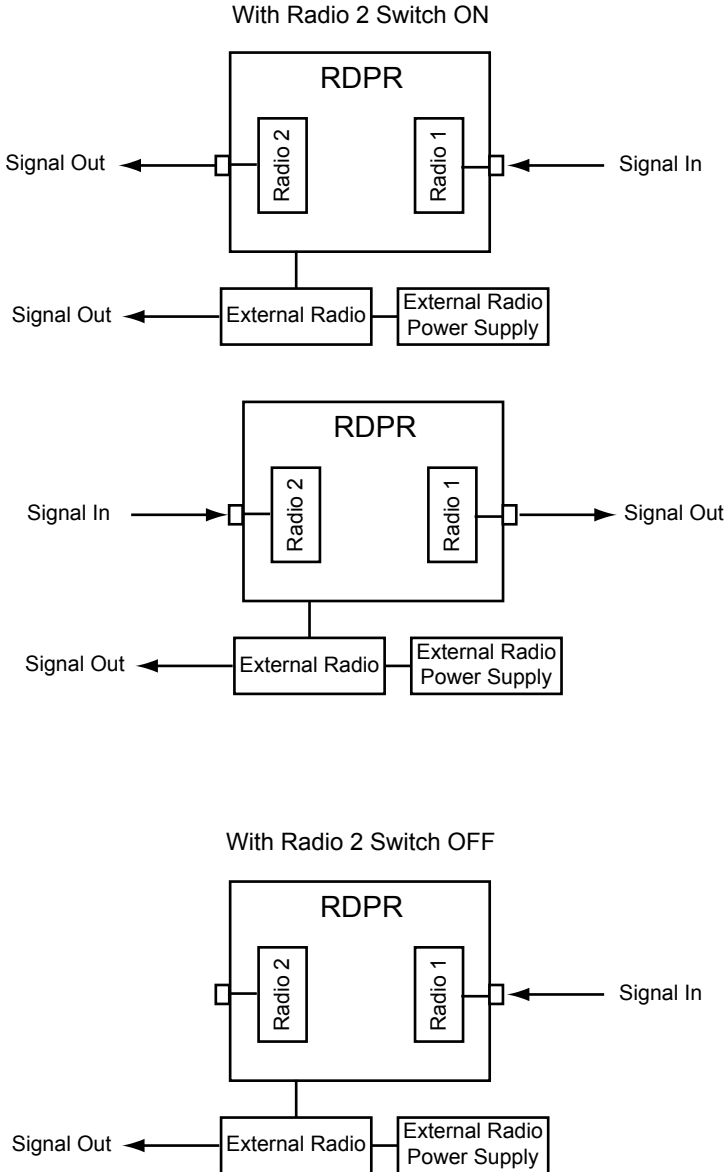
With Radio 2 Switch ON

RDPR

Signal Out

Radio 2

Radio 1

Signal In

Signal Out

External Radio

External Radio Power Supply

RDPR

Signal In

Radio 2

Radio 1

Signal Out

Signal Out

External Radio

External Radio Power Supply

With Radio 2 Switch OFF

RDPR

Radio 2

Radio 1

Signal In

Signal Out

External Radio

External Radio Power Supply